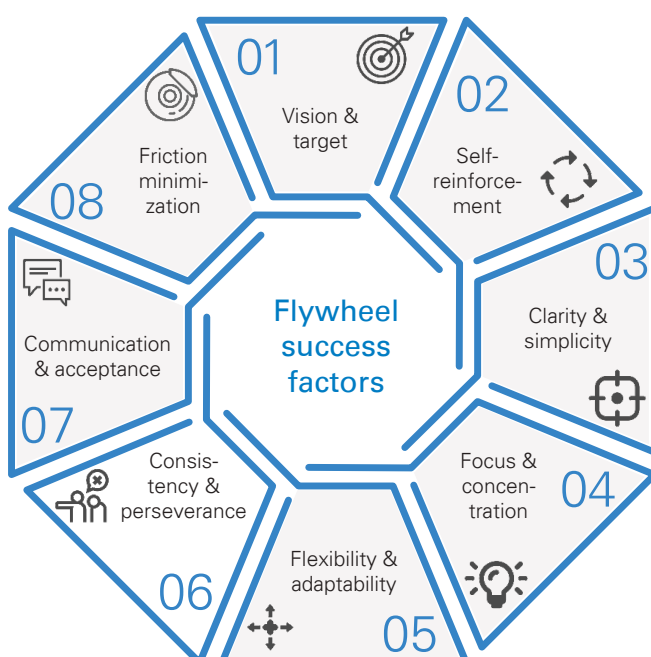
Flywheel success factors

01
Vision & target

02
Selfreinforcement

03
Clarity & simplicity

04
Focus & concentration

05
Flexibility & adaptability

06
Consistency & perseverance

07
Communication & acceptance

08
Friction minimization